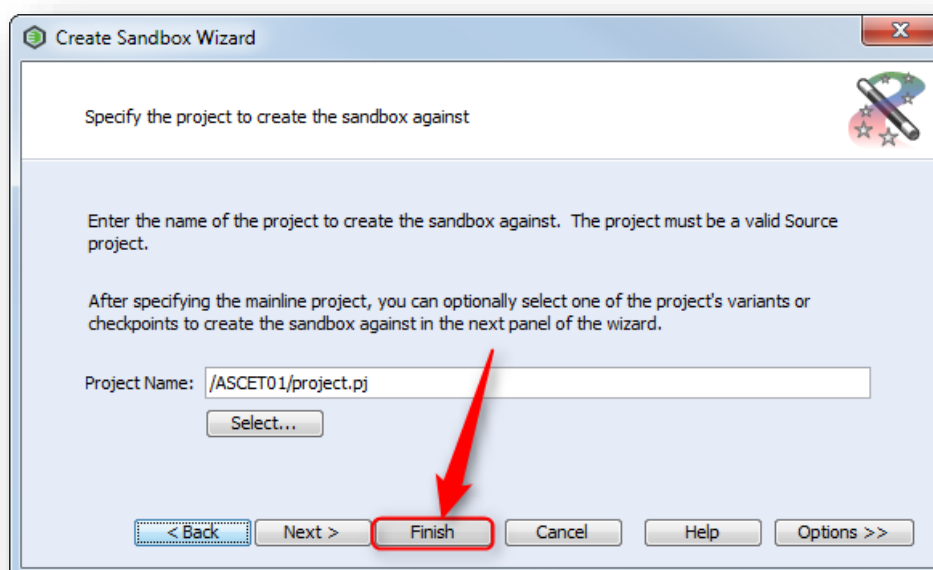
Create Sandbox Wizard

Specify the project to create the sandbox against

Enter the name of the project to create the sandbox against. The project must be a valid Source project.

After specifying the mainline project, you can optionally select one of the project's variants or checkpoints to create the sandbox against in the next panel of the wizard.

Project Name: /ASCET01/project.pj

Select...

< Back
Next >
Finish
Cancel
Help
Options >>